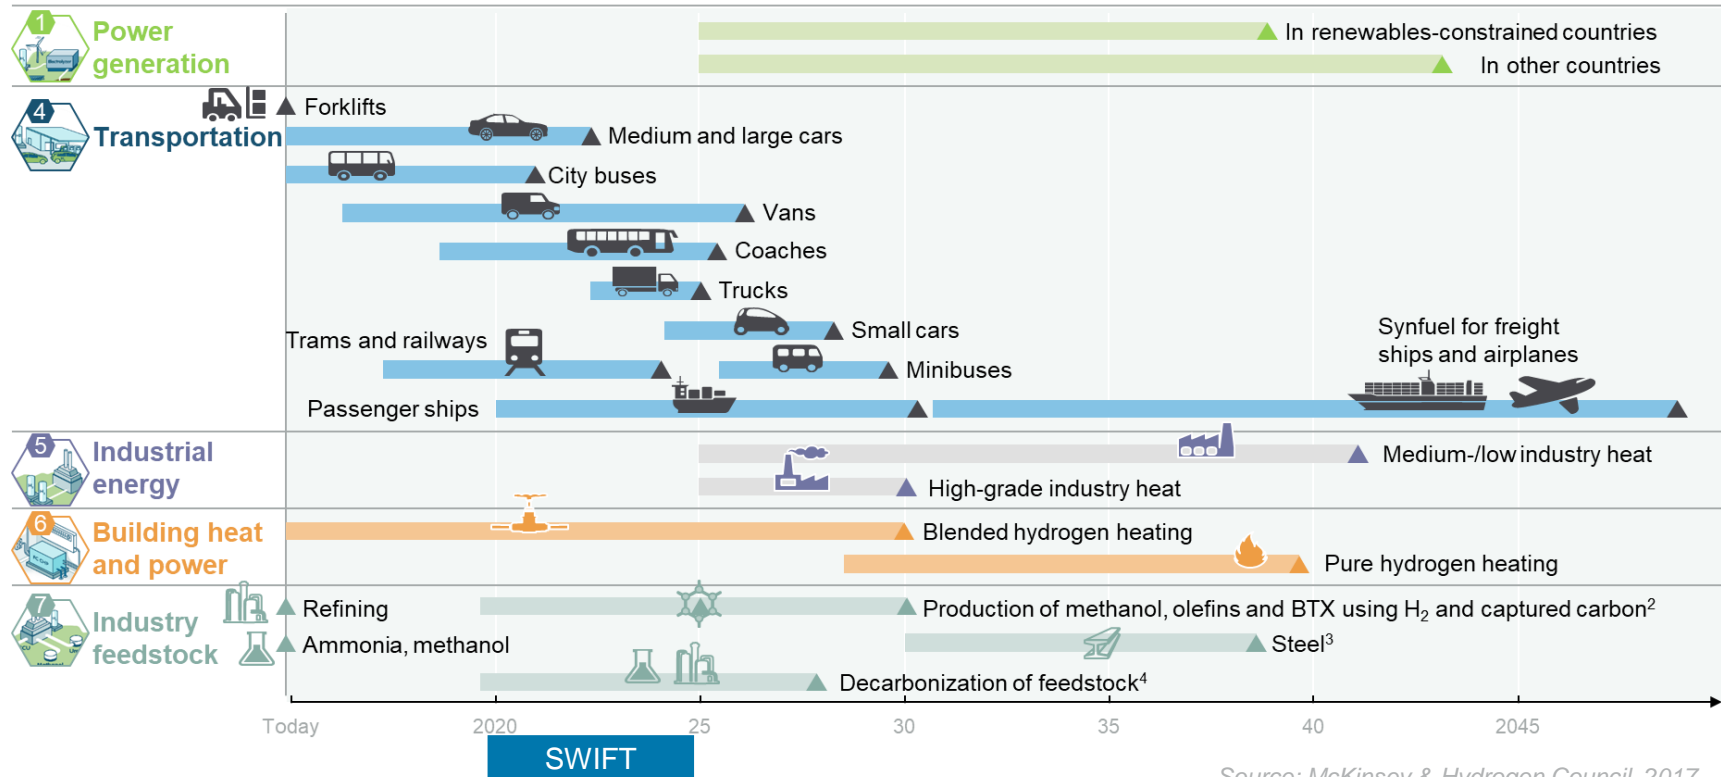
1 Power generation

In renewables-constrained countries

In other countries

4 Transportation

Forklifts

Medium and large cars

City buses

Vans

Coaches

Trucks

Small cars

Trams and railways

Minibuses

Synfuel for freight ships and airplanes

Passenger ships

5 Industrial energy

Medium-/low industry heat

High-grade industry heat

6 Building heat and power

Blended hydrogen heating

Pure hydrogen heating

7 Industry feedstock

Refining

Production of methanol, olefins and BTX using $H_2$ and captured carbon$^2$

Ammonia, methanol

Steel$^3$

Decarbonization of feedstock$^4$

Today

2020

25

30

35

40

2045

SWIFT

Source: McKinsey & Hydrogen Council, 2017